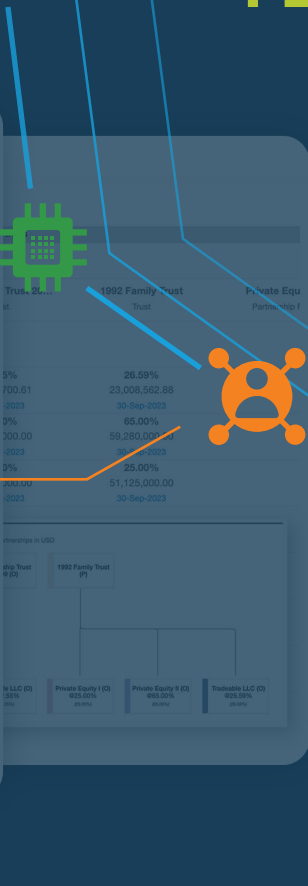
Trust 20...
st
1992 Family Trust
Trust
Private Equ
Partnership F

5%
700.61
-2023
0%
000.00
-2023
0%
000.00
-2023

26.59%
23,008,562.88
30-Sep-2023
65.00%
59,280,000.00
30-Sep-2023
25.00%
51,125,000.00
30-Sep-2023

rtnerships in USD
ship Trust
(P)
1992 Family Trust
(P)
Private Equity I (O)
Private Equity II (O)
Tradeable LLC (O)